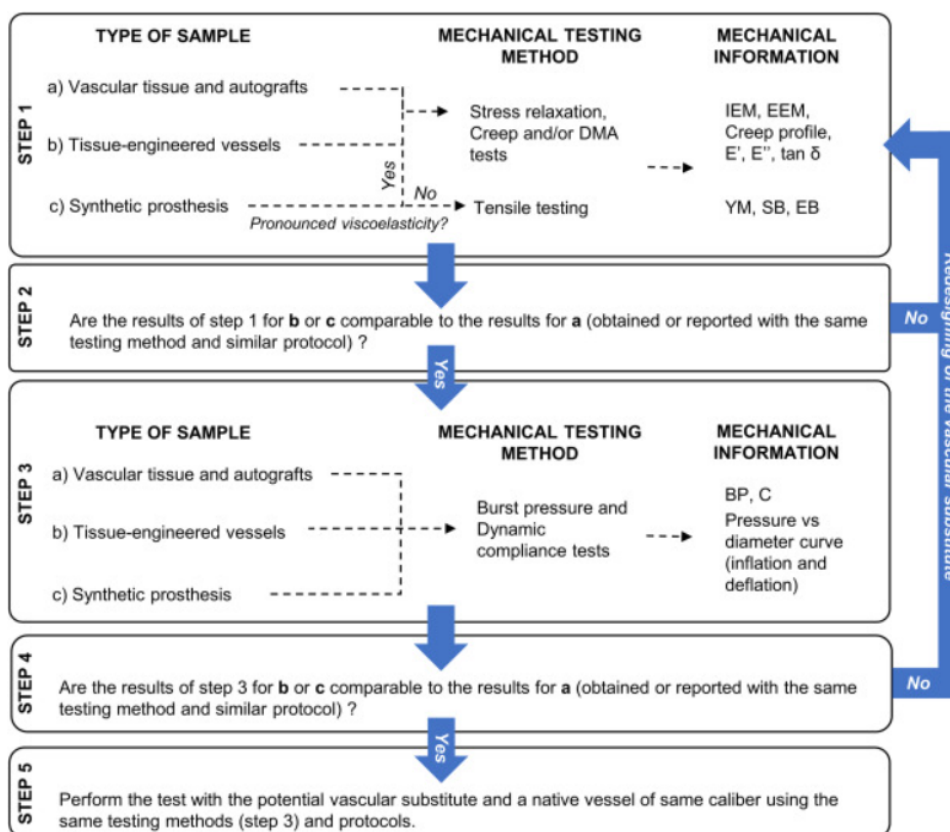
STEP 1

TYPE OF SAMPLE

MECHANICAL TESTING METHOD

MECHANICAL INFORMATION

a) Vascular tissue and autografts

b) Tissue-engineered vessels

c) Synthetic prosthesis

Yes

No

Pronounced viscoelasticity?

Stress relaxation, Creep and/or DMA tests

Tensile testing

IEM, EEM, Creep profile, E', E'', tan δ

YM, SB, EB

STEP 2

Are the results of step 1 for **b** or **c** comparable to the results for **a** (obtained or reported with the same testing method and similar protocol) ?

No

Yes

STEP 3

TYPE OF SAMPLE

MECHANICAL TESTING METHOD

MECHANICAL INFORMATION

a) Vascular tissue and autografts

b) Tissue-engineered vessels

c) Synthetic prosthesis

Burst pressure and Dynamic compliance tests

BP, C

Pressure vs diameter curve (inflation and deflation)

STEP 4

Are the results of step 3 for **b** or **c** comparable to the results for **a** (obtained or reported with the same testing method and similar protocol) ?

No

Yes

STEP 5

Perform the test with the potential vascular substitute and a native vessel of same caliber using the same testing methods (step 3) and protocols.

Redesigning of the vascular substitute